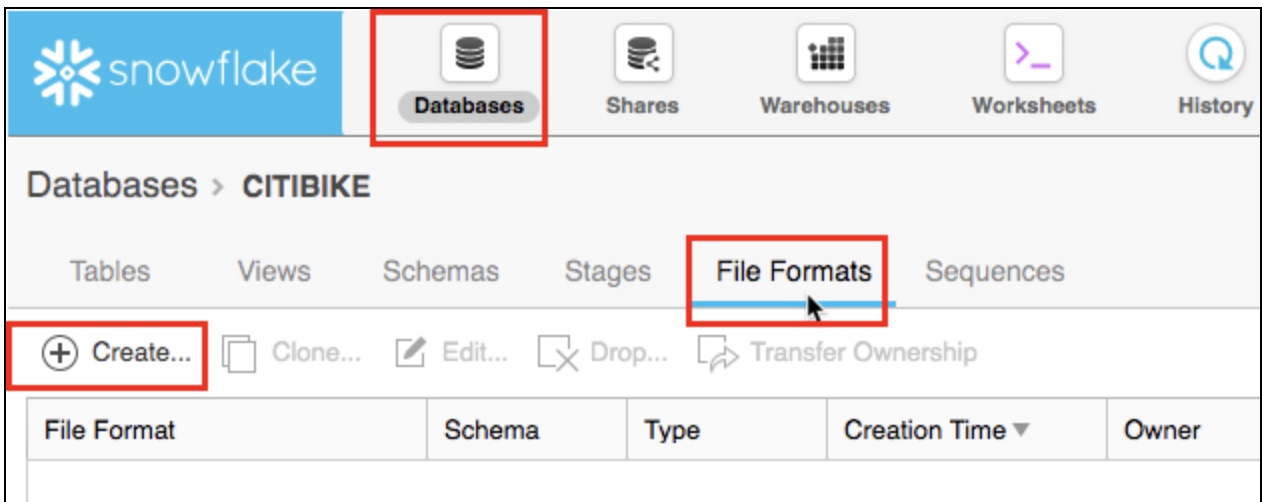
snowflake

Databases

Shares

Warehouses

Worksheets

History

Databases > CITIBIKE

Tables Views Schemas Stages File Formats Sequences

Create... Clone... Edit... Drop... Transfer Ownership

| File Format | Schema | Type | Creation Time ▼ | Owner |
|---|---|---|---|---|